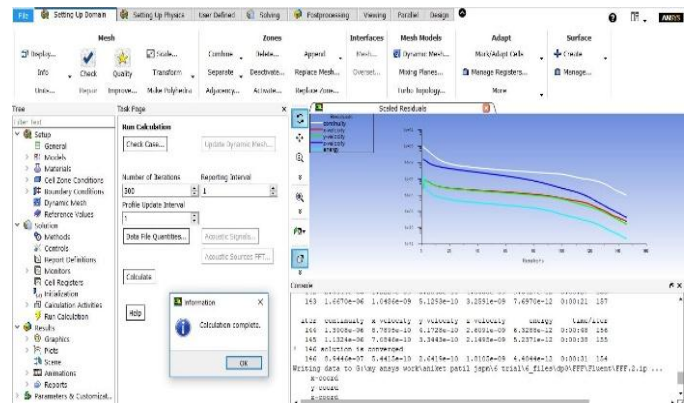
File | Setting Up Domain | Setting Up Physics | User Defined | Solving | Postprocessing | Viewing | Parallel | Design

Mesh
Display... | Info | Units... | Check | Repair | Quality | Improve... | Scale... | Transform | Make Polyhedra

Zones
Combine | Separate | Adjacency... | Delete... | Deactivate... | Activate... | Append | Replace Mesh... | Replace Zone...

Interfaces
Mesh... | Overset...

Mesh Models
Dynamic Mesh... | Mixing Planes... | Turbo Topology...

Adapt
Mark/Adapt Cells | Manage Registers... | More

Surface
+ Create | Manage...

ANSYS

Tree
Filter Text
Setup
General
Models
Materials
Cell Zone Conditions
Boundary Conditions
Dynamic Mesh
Reference Values
Solution
Methods
Controls
Report Definitions
Monitors
Cell Registers
Initialization
Calculation Activities
Run Calculation
Results
Graphics
Plots
Scene
Animations
Reports
Parameters & Customizat...

Task Page
Run Calculation
Check Case... | Update Dynamic Mesh...
Number of Iterations
300
Reporting Interval
1
Profile Update Interval
1
Data File Quantities... | Acoustic Signals...
Acoustic Sources FFT...
Calculate
Help

Information
Calculation complete.
OK

Scaled Residuals
Residuals
continuity
x-velocity
y-velocity
z-velocity
energy
Iterations

Console
163 1.6670e-06 1.0486e-09 5.1253e-10 3.3591e-09 7.6970e-12 0:00:21 137

iter continuity x-velocity y-velocity z-velocity energy time/iter
164 1.3908e-06 8.7893e-10 6.1728e-10 2.8091e-09 8.3258e-12 0:00:48 136
165 1.1324e-06 7.0848e-10 3.3443e-10 2.1495e-09 5.2371e-12 0:00:38 155
! 165 solution is converged
166 8.9446e-07 5.4415e-10 2.0415e-10 1.8105e-09 4.4044e-12 0:00:31 154
Writing data to G:\my ansys work\aniket patil japn\6 trial\6_files\dp0\FFF\Fluent\FFF.2.ip ...
x-coord
y-coord
z-coord